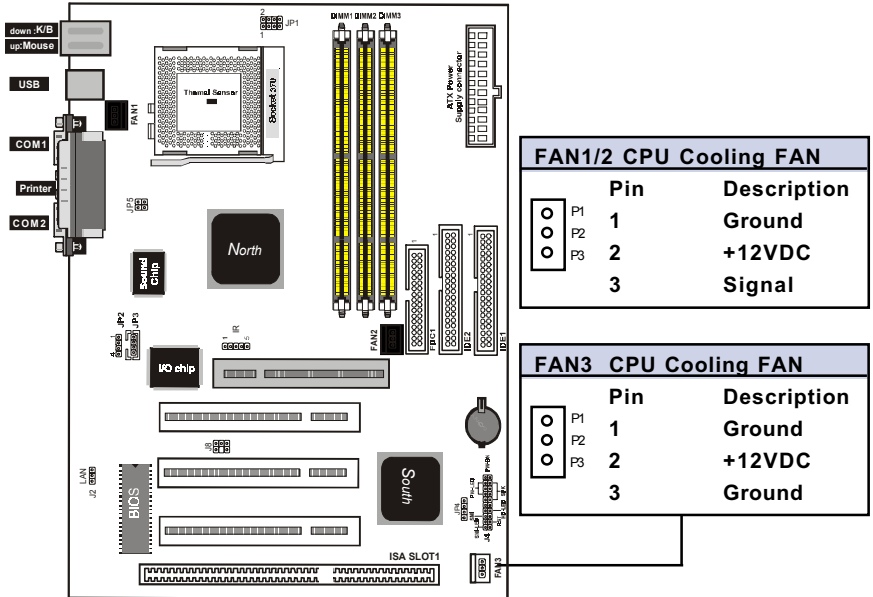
down :K/B
up:Mouse
USB
COM1
Printer
COM2
FAN1
JP1
Thermal Sensor
Socket 370
DIMM1 DIMM2 DIMM3
ATX Power Supply connector
JP5
North
Sound Chip
JP2
JP3
IR
I/O chip
FAN2
FDC1
IDE2
IDE1
J8
LAN
J2
BIOS
South
JP4
ISA SLOT1
FAN3

FAN1/2 CPU Cooling FAN

| | Pin | Description |
|---|---|---|
| P1 | 1 | Ground |
| P2 | 2 | +12VDC |
| P3 | 3 | Signal |

FAN3 CPU Cooling FAN

| | Pin | Description |
|---|---|---|
| P1 | 1 | Ground |
| P2 | 2 | +12VDC |
| P3 | 3 | Ground |